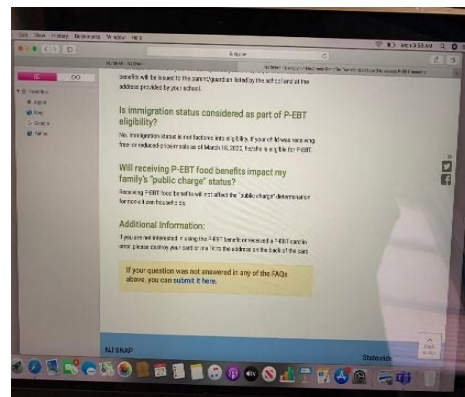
benefits will be issued to the parent/guardian listed by the school and at the address provided by your school.

Is immigration status considered as part of P-EBT eligibility?

No, immigration status is not factored into eligibility. If your child was receiving free or reduced-price meals as of March 18, 2020, he/she is eligible for P-EBT.

Will receiving P-EBT food benefits impact my family's "public charge" status?

Receiving P-EBT food benefits will not affect the "public charge" determination for noncitizen households.

Additional Information:

If you are not interested in using the P-EBT benefit or received a P-EBT card in error, please destroy your card or mail it to the address on the back of the card.

If your question was not answered in any of the FAQs above, you can submit it here.

NJ SNAP

Statewide

Back to top